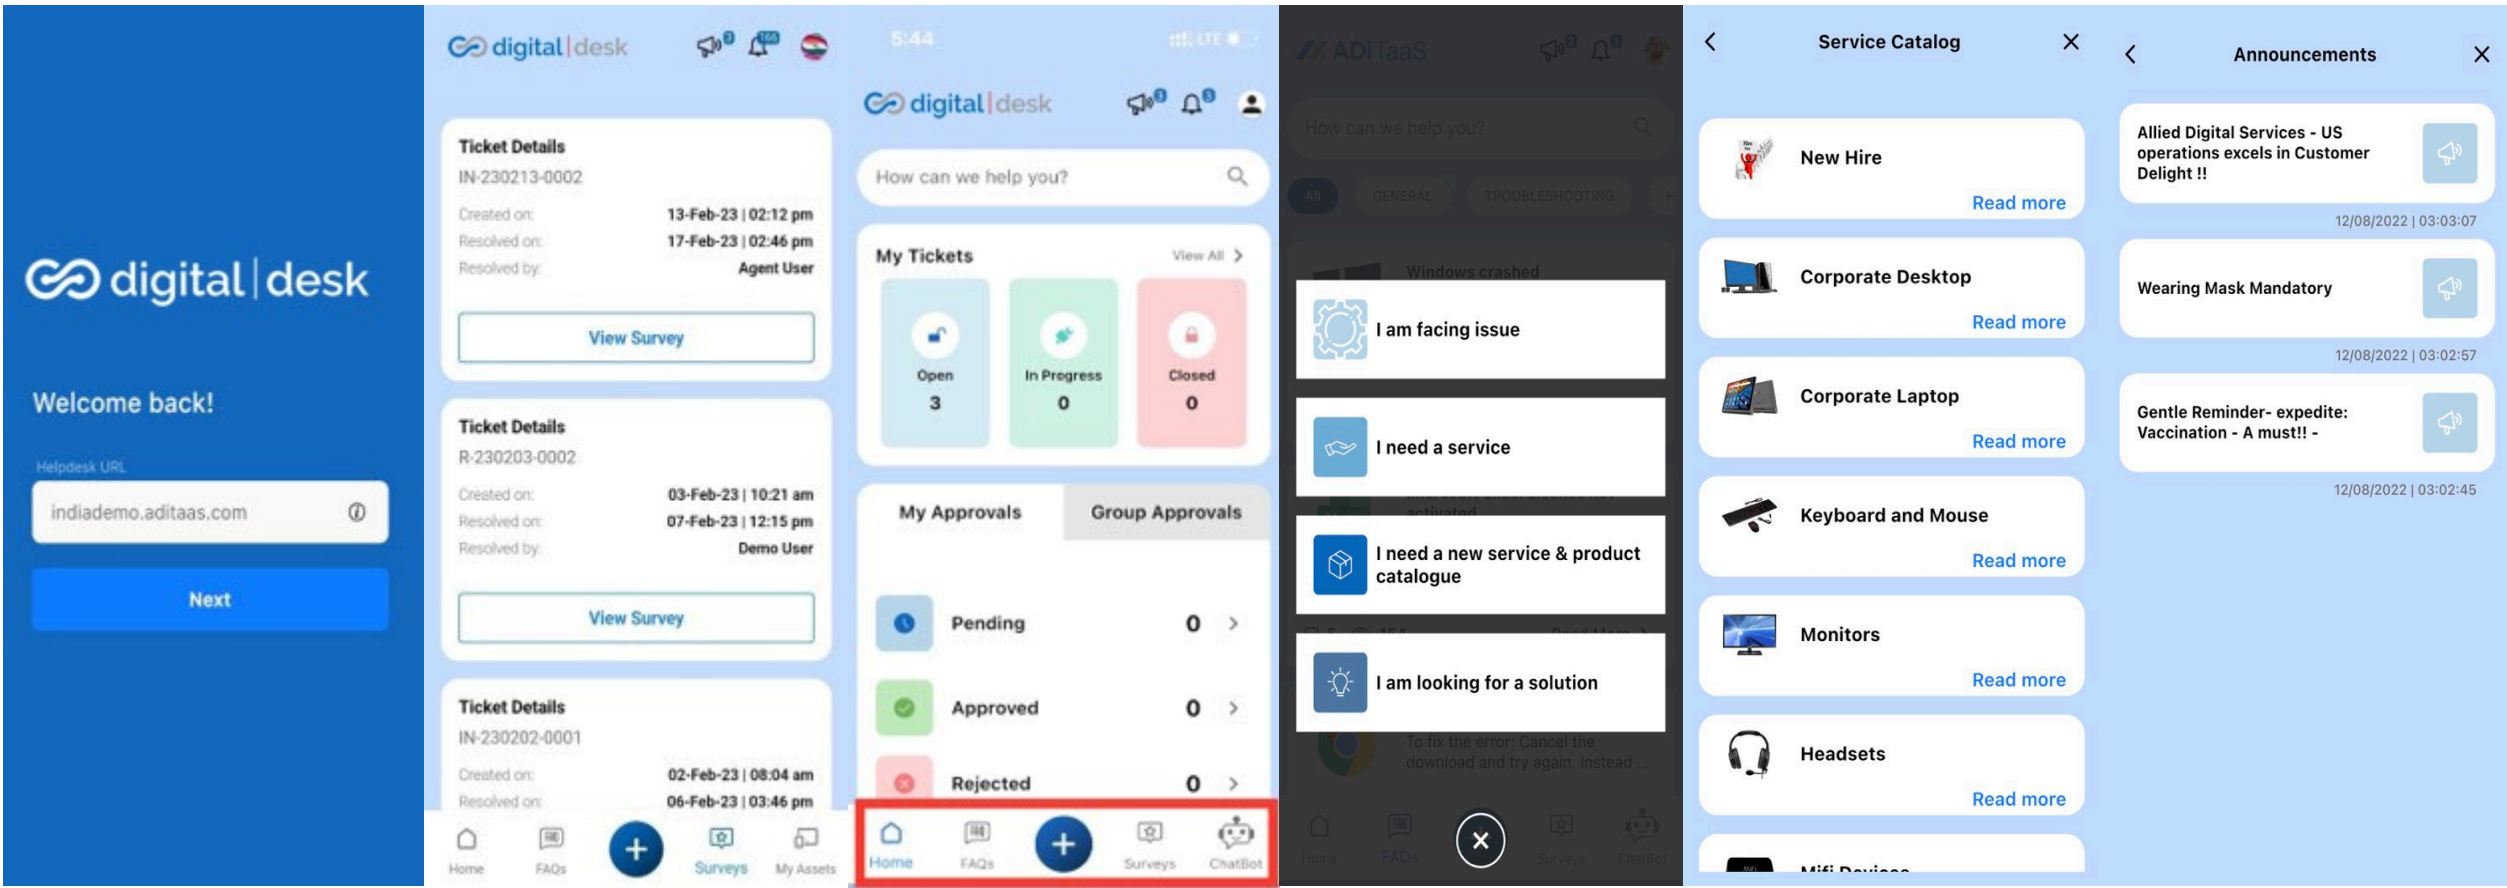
digital | desk

Welcome back!

Helpdesk URL

indiademo.aditaas.com

Next

digital | desk

Ticket Details
IN-230213-0002
Created on: 13-Feb-23 | 02:12 pm
Resolved on: 17-Feb-23 | 02:46 pm
Resolved by: Agent User

View Survey

Ticket Details
R-230203-0002
Created on: 03-Feb-23 | 10:21 am
Resolved on: 07-Feb-23 | 12:15 pm
Resolved by: Demo User

View Survey

Ticket Details
IN-230202-0001
Created on: 02-Feb-23 | 08:04 am
Resolved on: 06-Feb-23 | 03:46 pm

Home FAQs Surveys My Assets

5:44

digital | desk

How can we help you?

My Tickets View All

Open 3
In Progress 0
Closed 0

My Approvals Group Approvals

Pending 0
Approved 0
Rejected 0

Home FAQs Surveys ChatBot

ADITaaS

How can we help you?

All GENERAL TROUBLESHOOTING

Windows crashed

I am facing issue

I need a service

activated

I need a new service & product catalogue

I am looking for a solution

To fix the error: Cancel the download and try again. Instead ...

Home FAQs Surveys ChatBot

Service Catalog

New Hire
Read more

Corporate Desktop
Read more

Corporate Laptop
Read more

Keyboard and Mouse
Read more

Monitors
Read more

Headsets
Read more

Mifi Devices

Announcements

Allied Digital Services - US operations excels in Customer Delight !!
12/08/2022 | 03:03:07

Wearing Mask Mandatory
12/08/2022 | 03:02:57

Gentle Reminder- expedite: Vaccination - A must!! -
12/08/2022 | 03:02:45